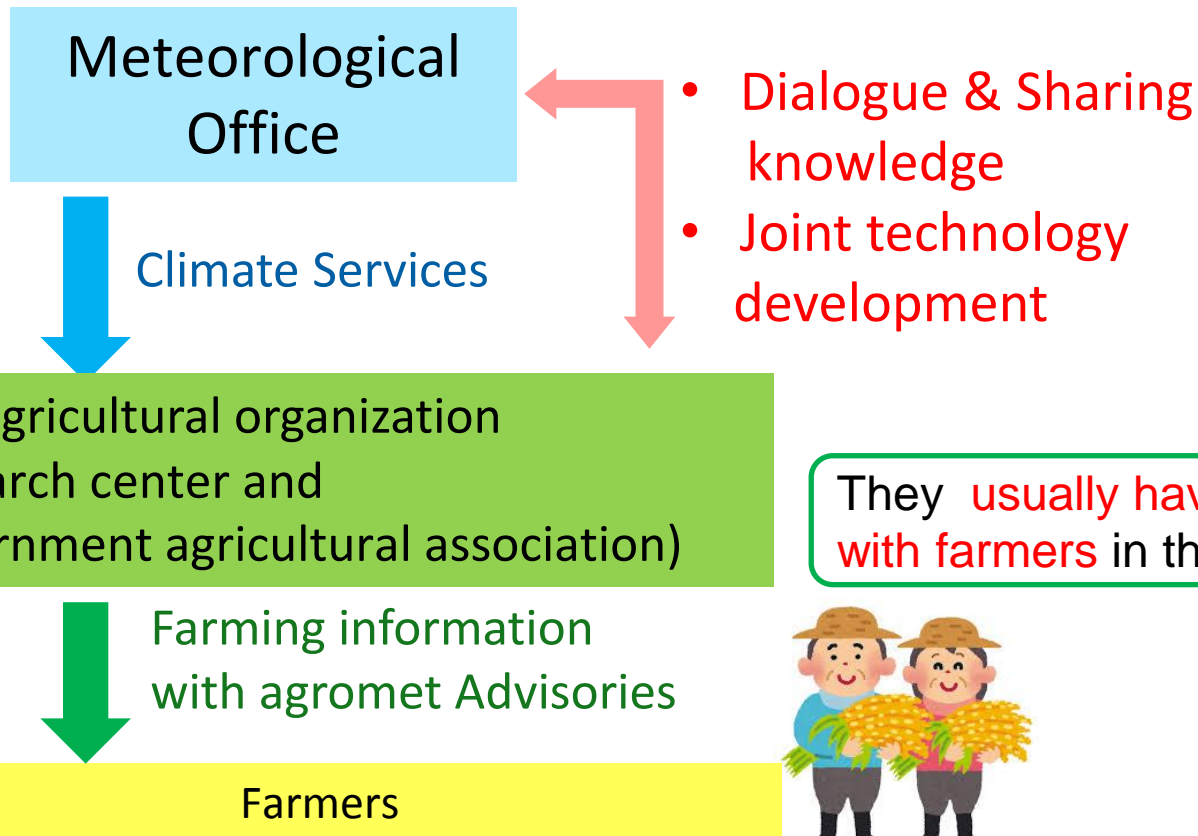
Meteorological Office

• Dialogue & Sharing knowledge
• Joint technology development

Climate Services

gricultural organization
arch center and
rnment agricultural association)

They usually hav
with farmers in th

Farming information
with agromet Advisories

Farmers